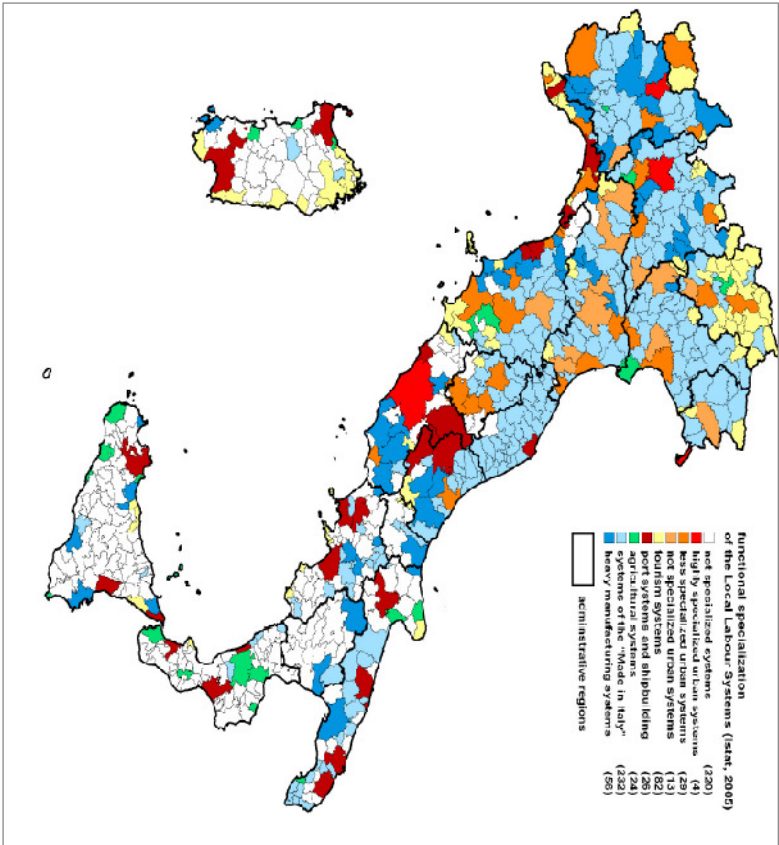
functional specialization of the Local Labour Systems (Istat, 2005)

not specialized systems (220)
highly specialized urban systems (4)
less specialized urban systems (29)
not specialized urban systems (13)
tourism systems (82)
port systems and shipbuilding (26)
agricultural systems (24)
systems of the "Made in Italy" (232)
heavy manufacturing systems (56)

administrative regions